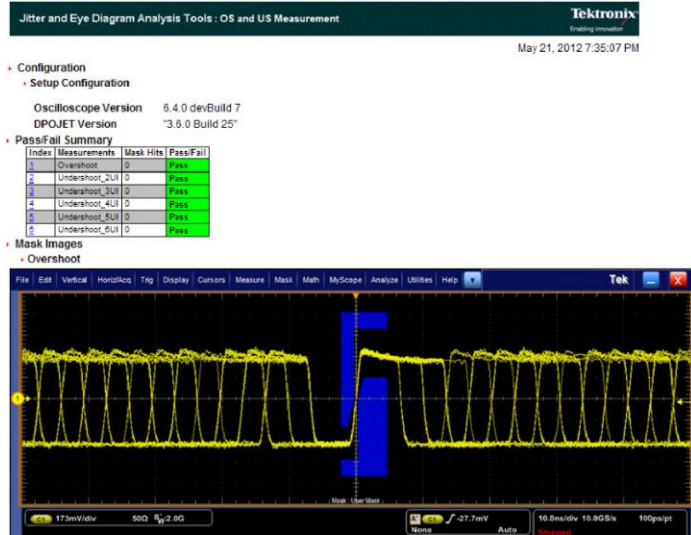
Jitter and Eye Diagram Analysis Tools : OS and US Measurement

Tektronix
Enabling Innovation

May 21, 2012 7:35:07 PM

Configuration

Setup Configuration

Oscilloscope Version 6.4.0 devBuild 7

DPOJET Version "3.6.0 Build 25"

Pass/Fail Summary

| Index | Measurements | Mask Hits | Pass/Fail |
|---|---|---|---|
| 1 | Overshoot | 0 | Pass |
| 2 | Undershoot_2UI | 0 | Pass |
| 3 | Undershoot_3UI | 0 | Pass |
| 4 | Undershoot_4UI | 0 | Pass |
| 5 | Undershoot_5UI | 0 | Pass |
| 6 | Undershoot_6UI | 0 | Pass |

Mask Images

Overshoot

File Edit Vertical Horiz/Acq Trig Display Cursors Measure Mask Math MyScope Analyze Utilities Help

Tek

Mask User Mask

C1 173mV/div 50Ω $B_W$:2.0G

C1 ∫ -27.7mV
None Auto

10.0ns/div 10.0GS/s 100ps/pt
Stopped